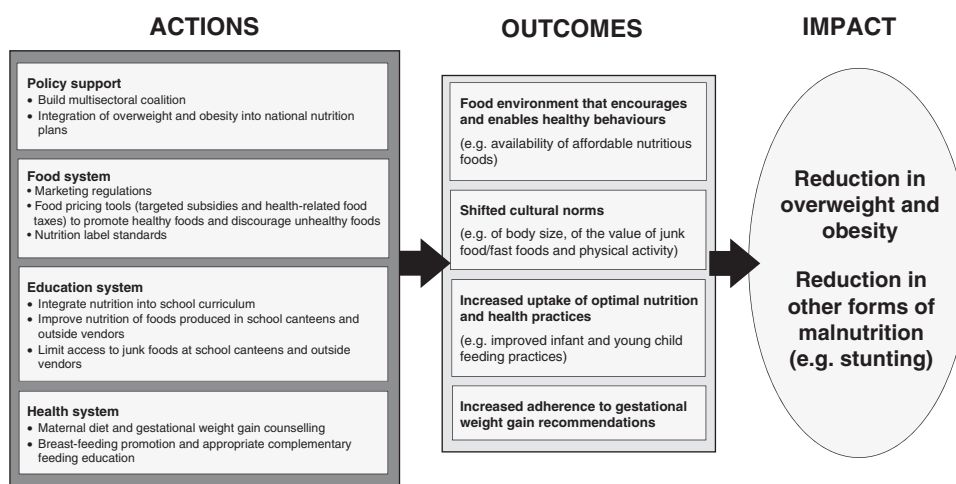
ACTIONS

Policy support
• Build multisectoral coalition
• Integration of overweight and obesity into national nutrition plans

Food system
• Marketing regulations
• Food pricing tools (targeted subsidies and health-related food taxes) to promote healthy foods and discourage unhealthy foods
• Nutrition label standards

Education system
• Integrate nutrition into school curriculum
• Improve nutrition of foods produced in school canteens and outside vendors
• Limit access to junk foods at school canteens and outside vendors

Health system
• Maternal diet and gestational weight gain counselling
• Breast-feeding promotion and appropriate complementary feeding education

OUTCOMES

Food environment that encourages and enables healthy behaviours
(e.g. availability of affordable nutritious foods)

Shifted cultural norms
(e.g. of body size, of the value of junk food/fast foods and physical activity)

Increased uptake of optimal nutrition and health practices
(e.g. improved infant and young child feeding practices)

Increased adherence to gestational weight gain recommendations

IMPACT

Reduction in overweight and obesity

Reduction in other forms of malnutrition (e.g. stunting)